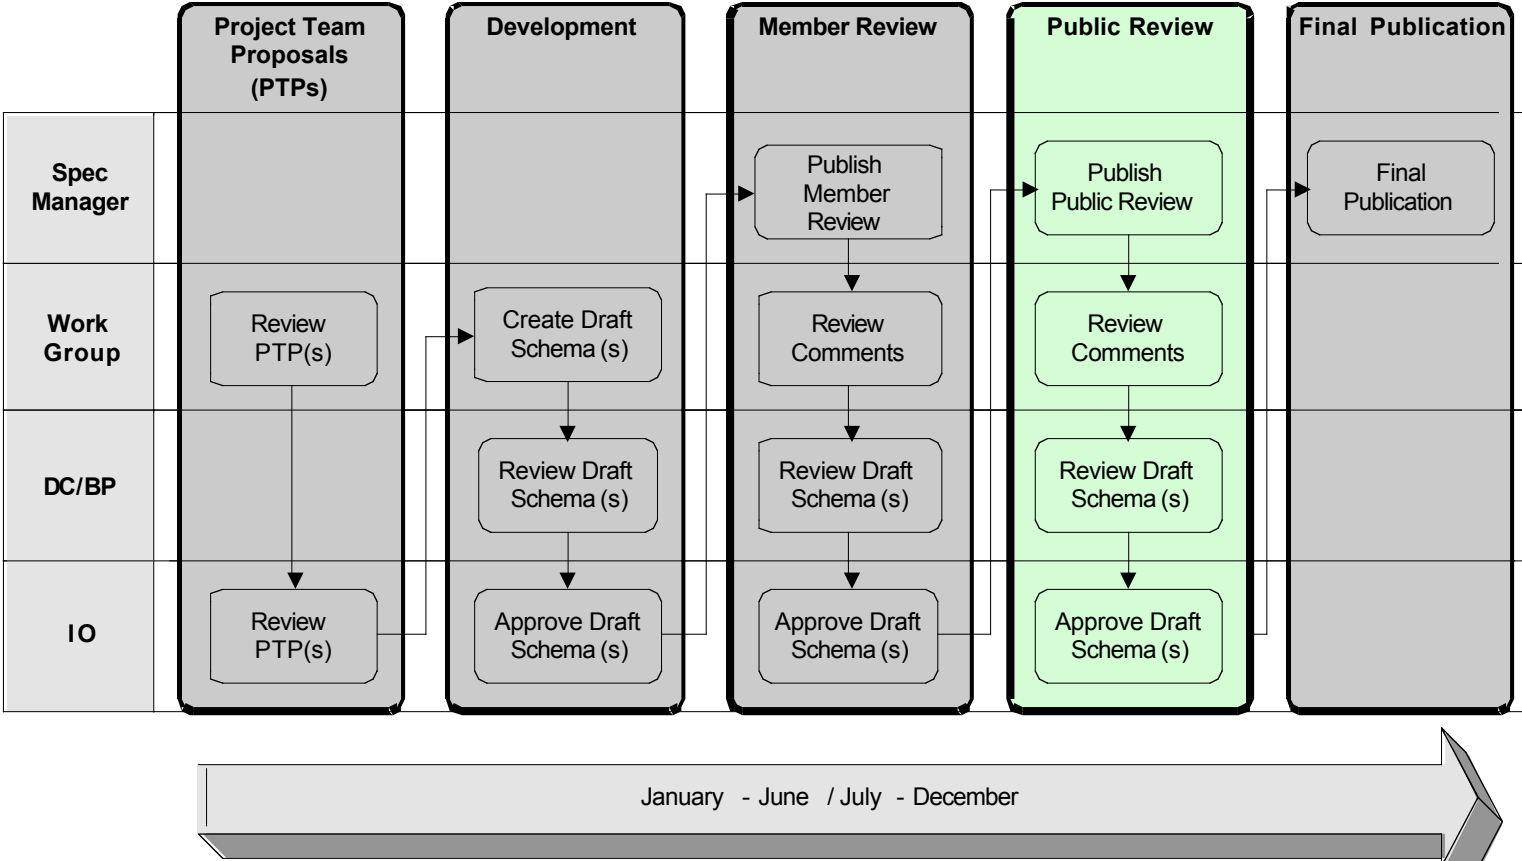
Project Team Proposals (PTPs)

Development

Member Review

Public Review

Final Publication

Spec Manager

Work Group

DC/BP

IO

Review PTP(s)

Review PTP(s)

Create Draft Schema (s)

Review Draft Schema (s)

Approve Draft Schema (s)

Publish Member Review

Review Comments

Review Draft Schema (s)

Approve Draft Schema (s)

Publish Public Review

Review Comments

Review Draft Schema (s)

Approve Draft Schema (s)

Final Publication

January - June / July - December